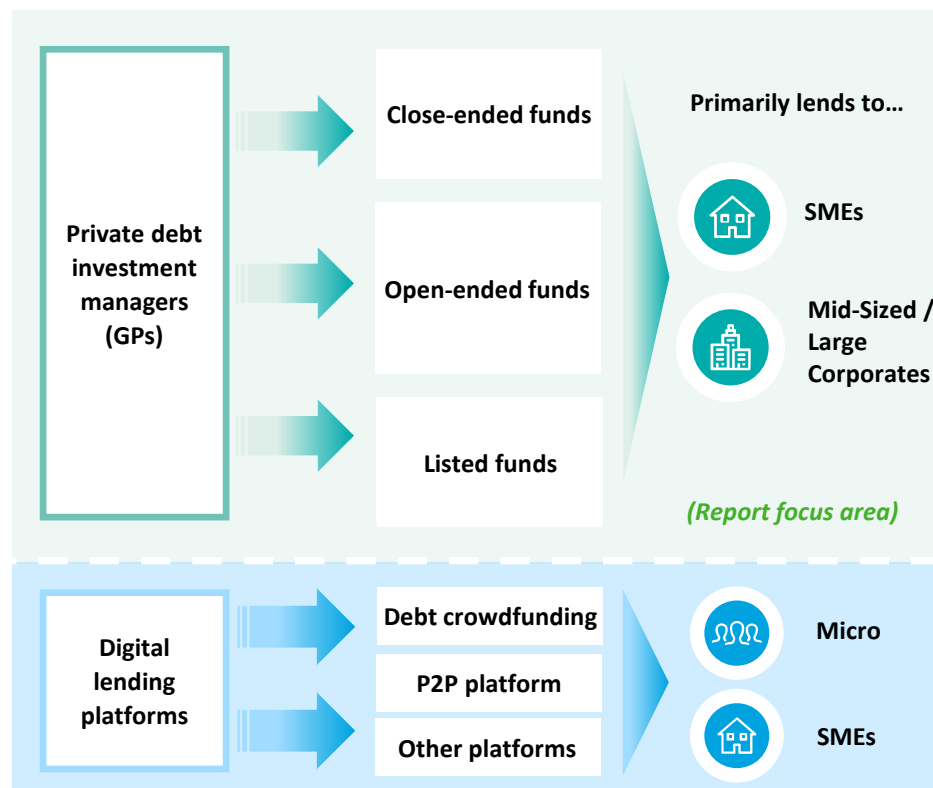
Private debt investment managers (GPs)

Close-ended funds

Open-ended funds

Listed funds

Primarily lends to…

SMEs

Mid-Sized / Large Corporates

(Report focus area)

Digital lending platforms

Debt crowdfunding

P2P platform

Other platforms

Micro

SMEs